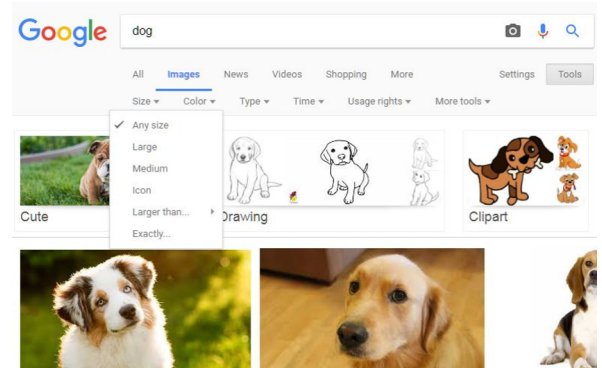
Google

dog

All Images News Videos Shopping More Settings Tools

Size ▾ Color ▾ Type ▾ Time ▾ Usage rights ▾ More tools ▾

✓ Any size
Large
Medium
Icon
Larger than... ▸
Exactly...

Cute

Drawing

Clipart